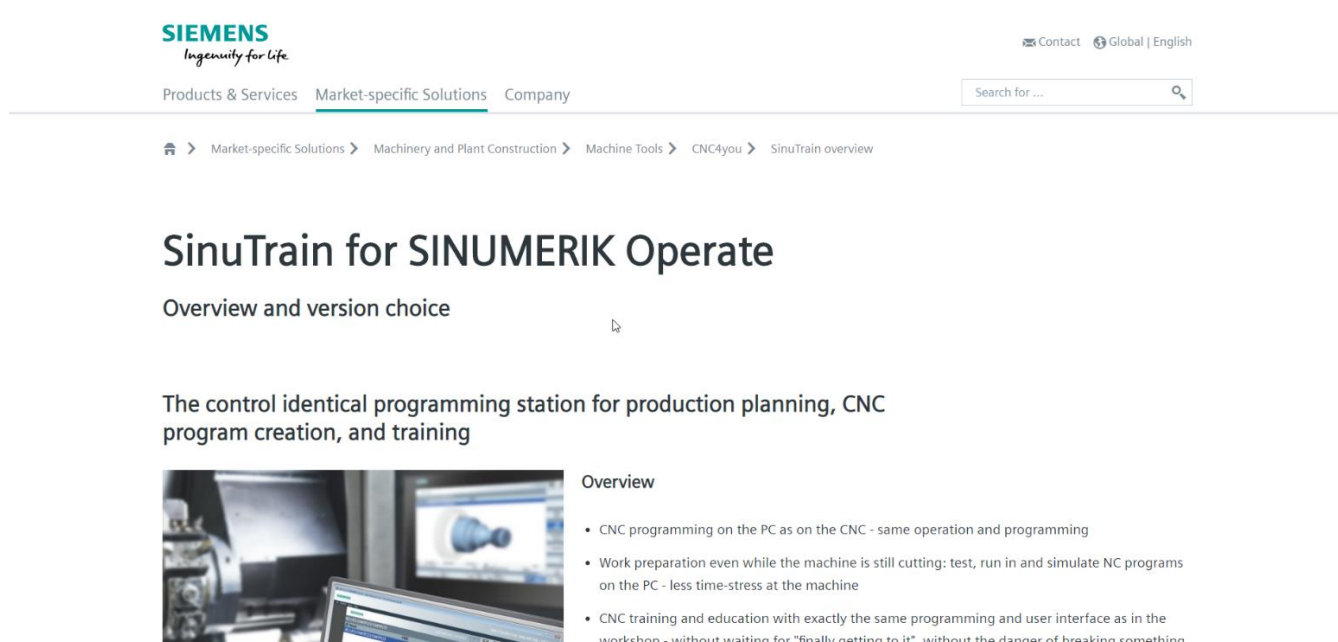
SIEMENS
Ingenuity for life

Contact Global | English

Products & Services Market-specific Solutions Company

Search for ...

Market-specific Solutions > Machinery and Plant Construction > Machine Tools > CNC4you > SinuTrain overview

SinuTrain for SINUMERIK Operate

Overview and version choice

The control identical programming station for production planning, CNC program creation, and training

Overview

• CNC programming on the PC as on the CNC - same operation and programming

• Work preparation even while the machine is still cutting: test, run in and simulate NC programs on the PC - less time-stress at the machine

• CNC training and education with exactly the same programming and user interface as in the workshop - without waiting for "finally getting to it", without the danger of breaking something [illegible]